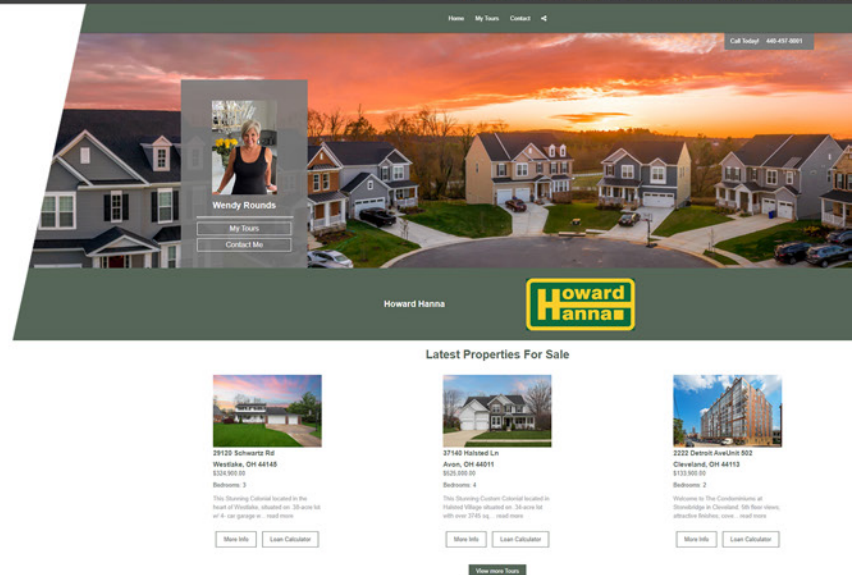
Home My Tours Contact

Call Today! 440-497-8861

Wendy Rounds

My Tours

Contact Me

Howard Hanna

Howard Hanna

Latest Properties For Sale

29120 Schwartz Rd
Westlake, OH 44145
$324,900.00
Bedrooms: 3
This Stunning Colonial located in the heart of Westlake, situated on .38-acre lot w/ 4- car garage w... read more

More Info Loan Calculator

37140 Halsted Ln
Avon, OH 44011
$525,000.00
Bedrooms: 4
This Stunning Custom Colonial located in Halsted Village situated on .34-acre lot with over 3745 sq... read more

More Info Loan Calculator

2222 Detroit AveUnit 502
Cleveland, OH 44113
$133,900.00
Bedrooms: 2
Welcome to The Condominiums at Stonebridge in Cleveland. 5th floor views, attractive finishes, seve... read more

More Info Loan Calculator

View more Tours